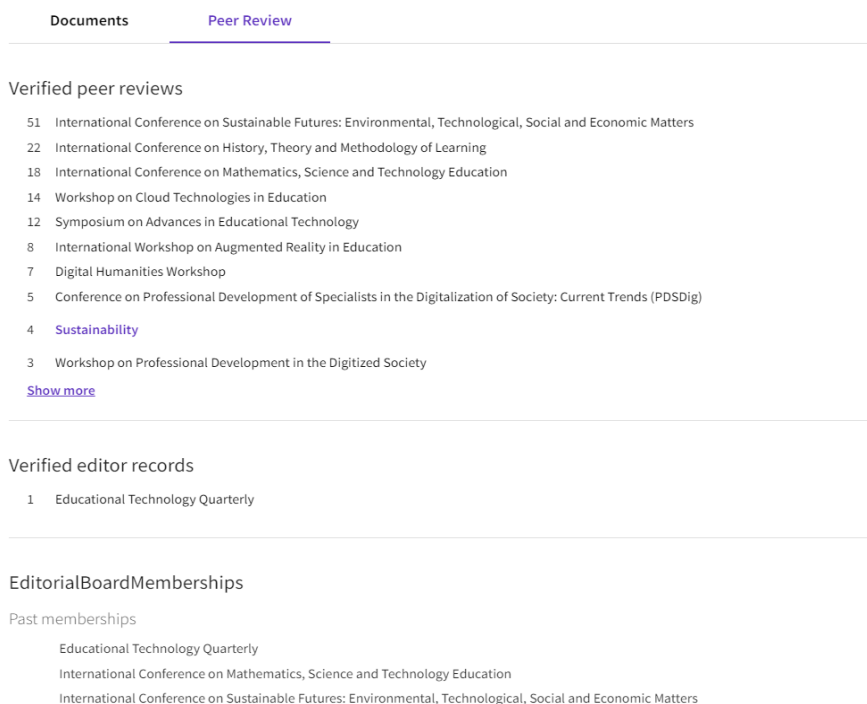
Documents Peer Review

Verified peer reviews

51 International Conference on Sustainable Futures: Environmental, Technological, Social and Economic Matters
22 International Conference on History, Theory and Methodology of Learning
18 International Conference on Mathematics, Science and Technology Education
14 Workshop on Cloud Technologies in Education
12 Symposium on Advances in Educational Technology
8 International Workshop on Augmented Reality in Education
7 Digital Humanities Workshop
5 Conference on Professional Development of Specialists in the Digitalization of Society: Current Trends (PDSDig)
4 Sustainability
3 Workshop on Professional Development in the Digitized Society
Show more

Verified editor records

1 Educational Technology Quarterly

EditorialBoardMemberships

Past memberships

Educational Technology Quarterly
International Conference on Mathematics, Science and Technology Education
International Conference on Sustainable Futures: Environmental, Technological, Social and Economic Matters